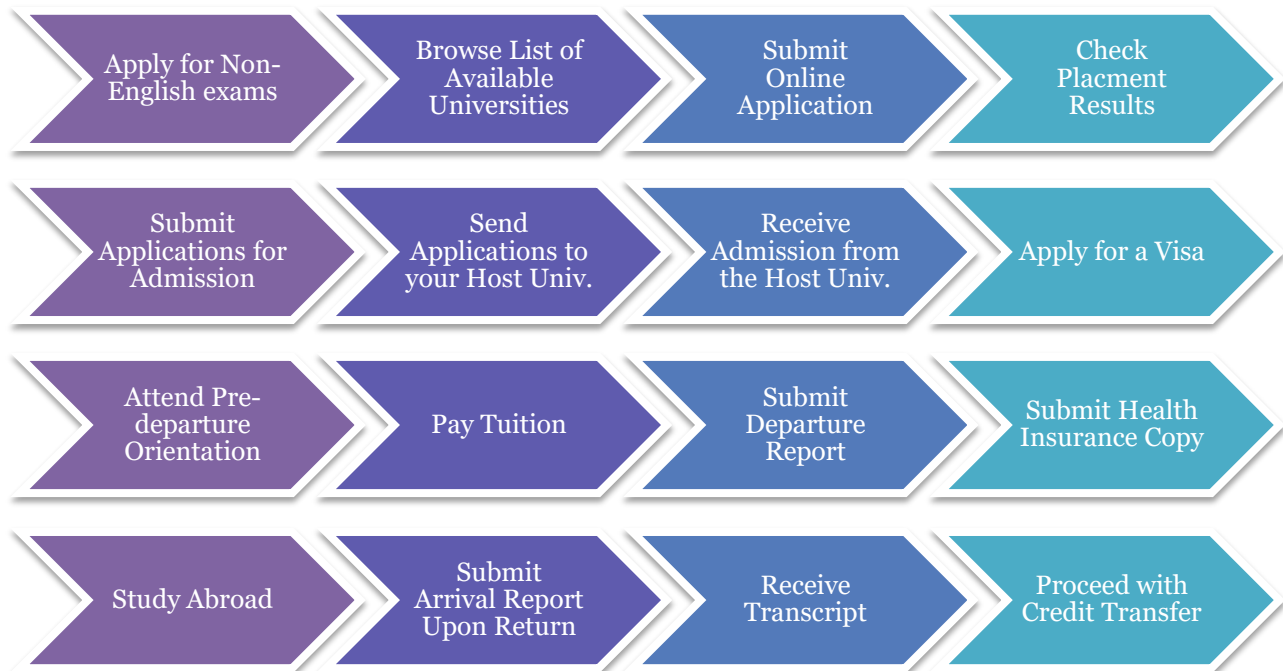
Apply for Non-English exams

Browse List of Available Universities

Submit Online Application

Check Placment Results

Submit Applications for Admission

Send Applications to your Host Univ.

Receive Admission from the Host Univ.

Apply for a Visa

Attend Pre-departure Orientation

Pay Tuition

Submit Departure Report

Submit Health Insurance Copy

Study Abroad

Submit Arrival Report Upon Return

Receive Transcript

Proceed with Credit Transfer